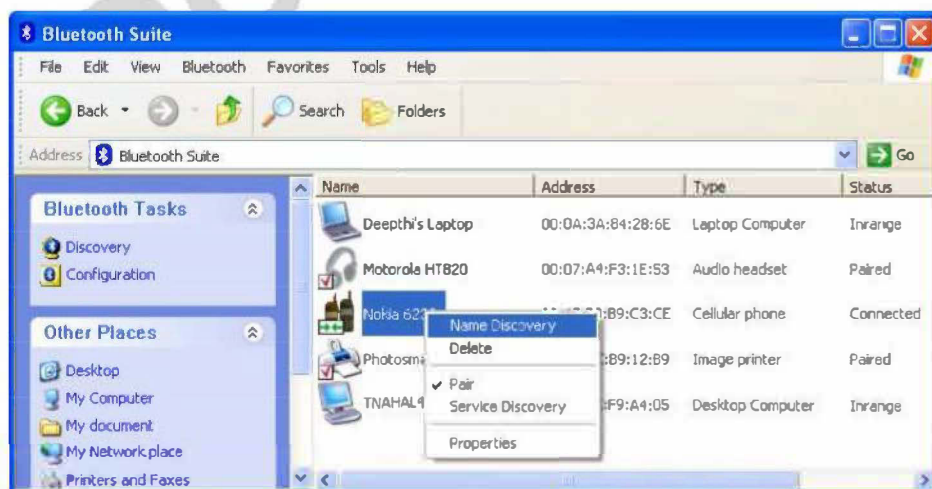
Bluetooth Suite

File Edit View Bluetooth Favorites Tools Help

Back Search Folders

Address Bluetooth Suite Go

Bluetooth Tasks
Discovery
Configuration

Other Places
Desktop
My Computer
My document
My Network place
Printers and Faxes

| Name | Address | Type | Status |
|---|---|---|---|
| Deepthi's Laptop | 00:0A:3A:84:28:6E | Laptop Computer | Inrange |
| Motorola HT820 | 00:07:A4:F3:1E:53 | Audio headset | Paired |
| Nokia 62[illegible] | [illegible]:B9:C3:CE | Cellular phone | Connected |
| Photosma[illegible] | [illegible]:B9:12:B9 | Image printer | Paired |
| TNAHAL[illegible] | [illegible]:F9:A4:05 | Desktop Computer | Inrange |

Name Discovery
Delete
Pair
Service Discovery
Properties